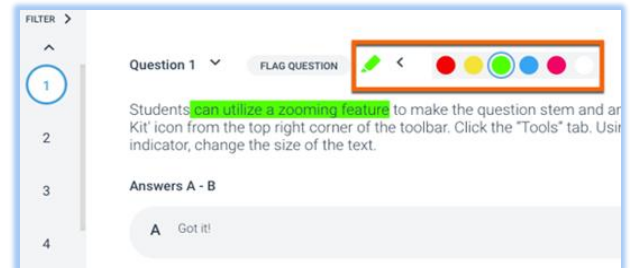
FILTER >

1

2

3

4

Question 1

FLAG QUESTION

<

Students can utilize a zooming feature to make the question stem and an Kit' icon from the top right corner of the toolbar. Click the "Tools" tab. Usi indicator, change the size of the text.

Answers A - B

A Got it!